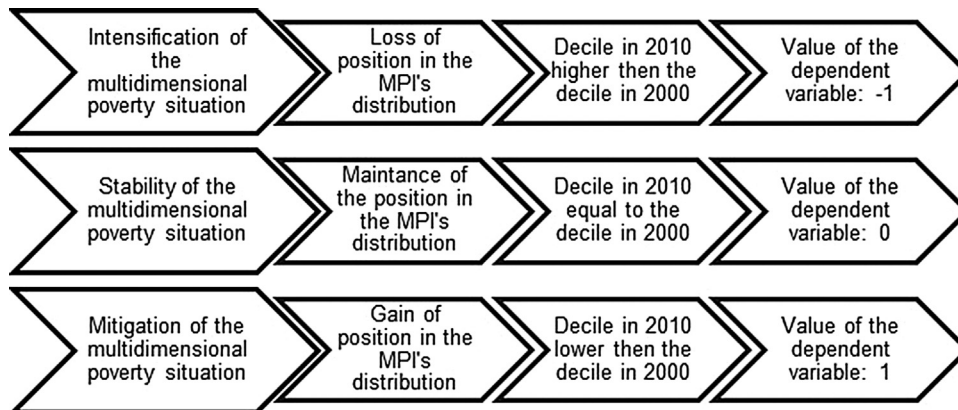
Intensification of the multidimensional poverty situation

Loss of position in the MPI's distribution

Decile in 2010 higher then the decile in 2000

Value of the dependent variable: -1

Stability of the multidimensional poverty situation

Maintance of the position in the MPI's distribution

Decile in 2010 equal to the decile in 2000

Value of the dependent variable: 0

Mitigation of the multidimensional poverty situation

Gain of position in the MPI's distribution

Decile in 2010 lower then the decile in 2000

Value of the dependent variable: 1